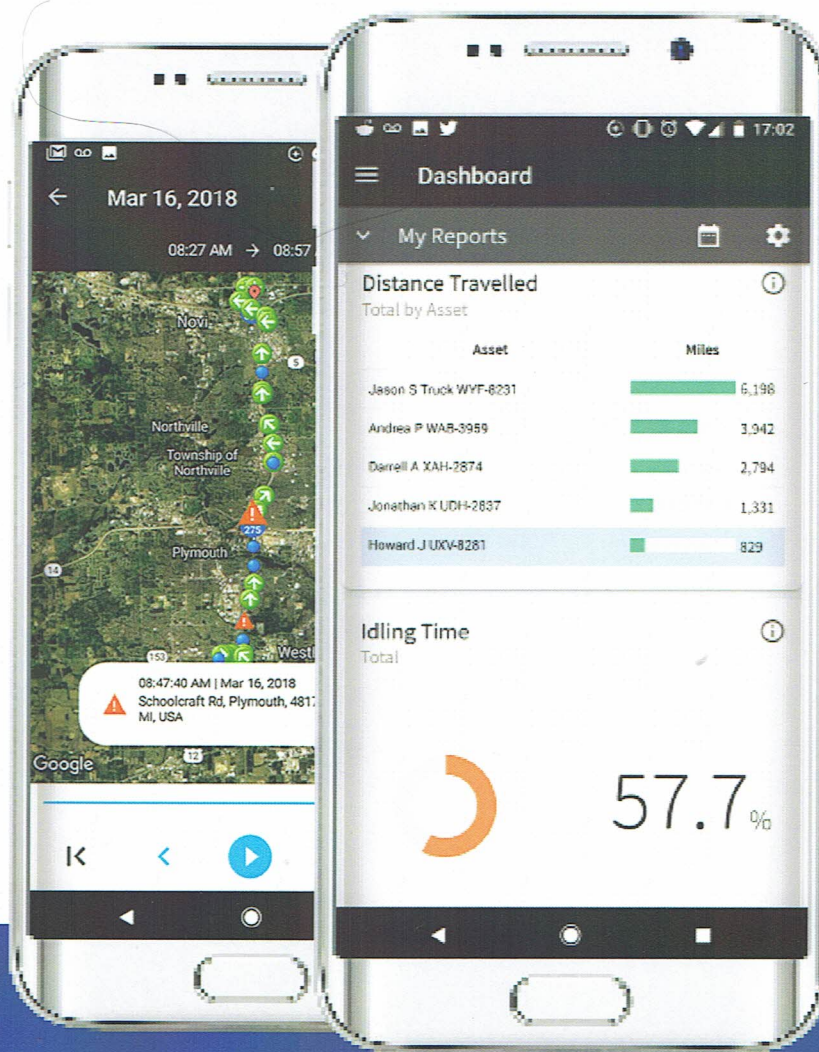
Mar 16, 2018

08:27 AM → 08:57

Novi

5

Northville

Township of Northville

275

Plymouth

14

153

Westl

08:47:40 AM | Mar 16, 2018
Schoolcraft Rd, Plymouth, 481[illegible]
MI, USA

12

Google

17:02

Dashboard

My Reports

Distance Travelled
Total by Asset

| Asset | Miles |
|---|---|
| Jason S Truck WYF-8231 | 6,198 |
| Andrea P WAB-3959 | 3,942 |
| Darrell A XAH-2874 | 2,794 |
| Jonathan K UDH-2837 | 1,331 |
| Howard J UXV-8281 | 829 |

Idling Time
Total

57.7%